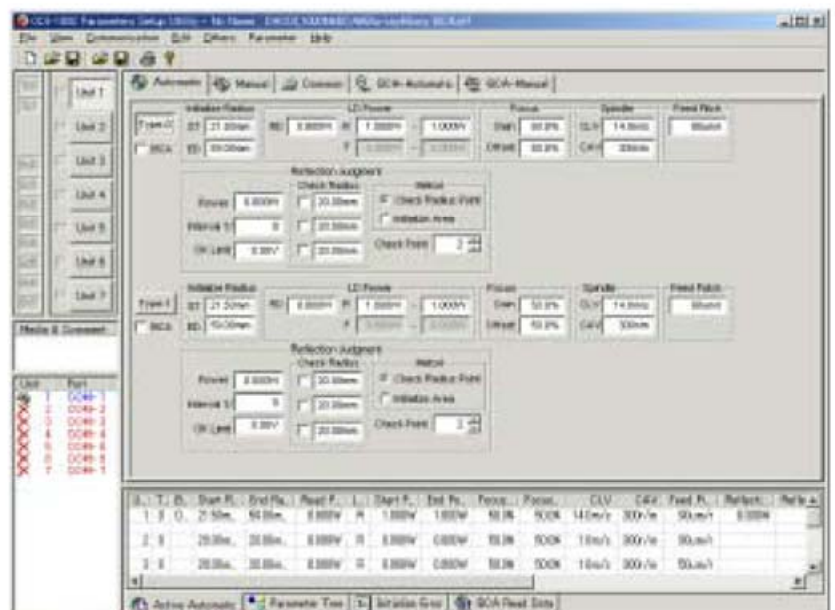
File View Communication Edit Others Parameter Help

Unit 1
Unit 2
Unit 3
Unit 4
Unit 5
Unit 6
Unit 7

Automatic | Manual | Common | GCA-Automatic | GCA-Manual

Type-0
BCA
Initialize Radius
ST 21.50mm
ED 59.00mm
LD Power
RD 0.800W R 1.000W ~ 1.000W
F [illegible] ~ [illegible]
Focus
Start 50.0%
Offset 50.0%
Spindle
CLV 14.0m/s
CAV 300rpm
Feed Pitch
50um/r

Reflection Judgment
Power 0.800W
Interval 5 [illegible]
OK Limit 0.30V
Check Radius
20.00mm
20.00mm
20.00mm
Method
Check Radius Point
Initialize Area
Check Point 2

Type-1
BCA
Initialize Radius
ST 21.50mm
ED 59.00mm
LD Power
RD 0.800W R 1.000W ~ 1.000W
F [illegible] ~ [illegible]
Focus
Start 50.0%
Offset 50.0%
Spindle
CLV 14.0m/s
CAV 300rpm
Feed Pitch
50um/r

Reflection Judgment
Power 0.800W
Interval 5 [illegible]
OK Limit 0.30V
Check Radius
20.00mm
20.00mm
20.00mm
Method
Check Radius Point
Initialize Area
Check Point 2

Media & Comment

| Unit | Port |
|---|---|
| 1 | COM-1 |
| 2 | COM-2 |
| 3 | COM-3 |
| 4 | COM-4 |
| 5 | COM-5 |
| 6 | COM-6 |
| 7 | COM-7 |

| U.. | T.. | B.. | Start R.. | End Ra.. | Read P.. | L.. | Start P.. | End Po.. | Focus.. | Focus.. | CLV | CAV | Feed P.. | Reflect.. | Refle.. |
|---|---|---|---|---|---|---|---|---|---|---|---|---|---|---|---|
| 1 | 0 | O.. | 21.50m.. | 59.00m.. | 0.800W | R | 1.000W | 1.000W | 50.0% | 50.0% | 14.0m/s | 300r/m | 50um/r | 0.800W | |
| 2 | 0 | | 20.00m.. | 20.00m.. | 0.800W | R | 0.800W | 0.800W | 50.0% | 50.0% | 14m/s | 300r/m | 50um/r | | |
| 3 | 0 | | 20.00m.. | 20.00m.. | 0.800W | R | 0.800W | 0.800W | 50.0% | 50.0% | 14m/s | 300r/m | 50um/r | | |

Active Automatic | Parameter Tree | Initialize Grid | BCA Read Data